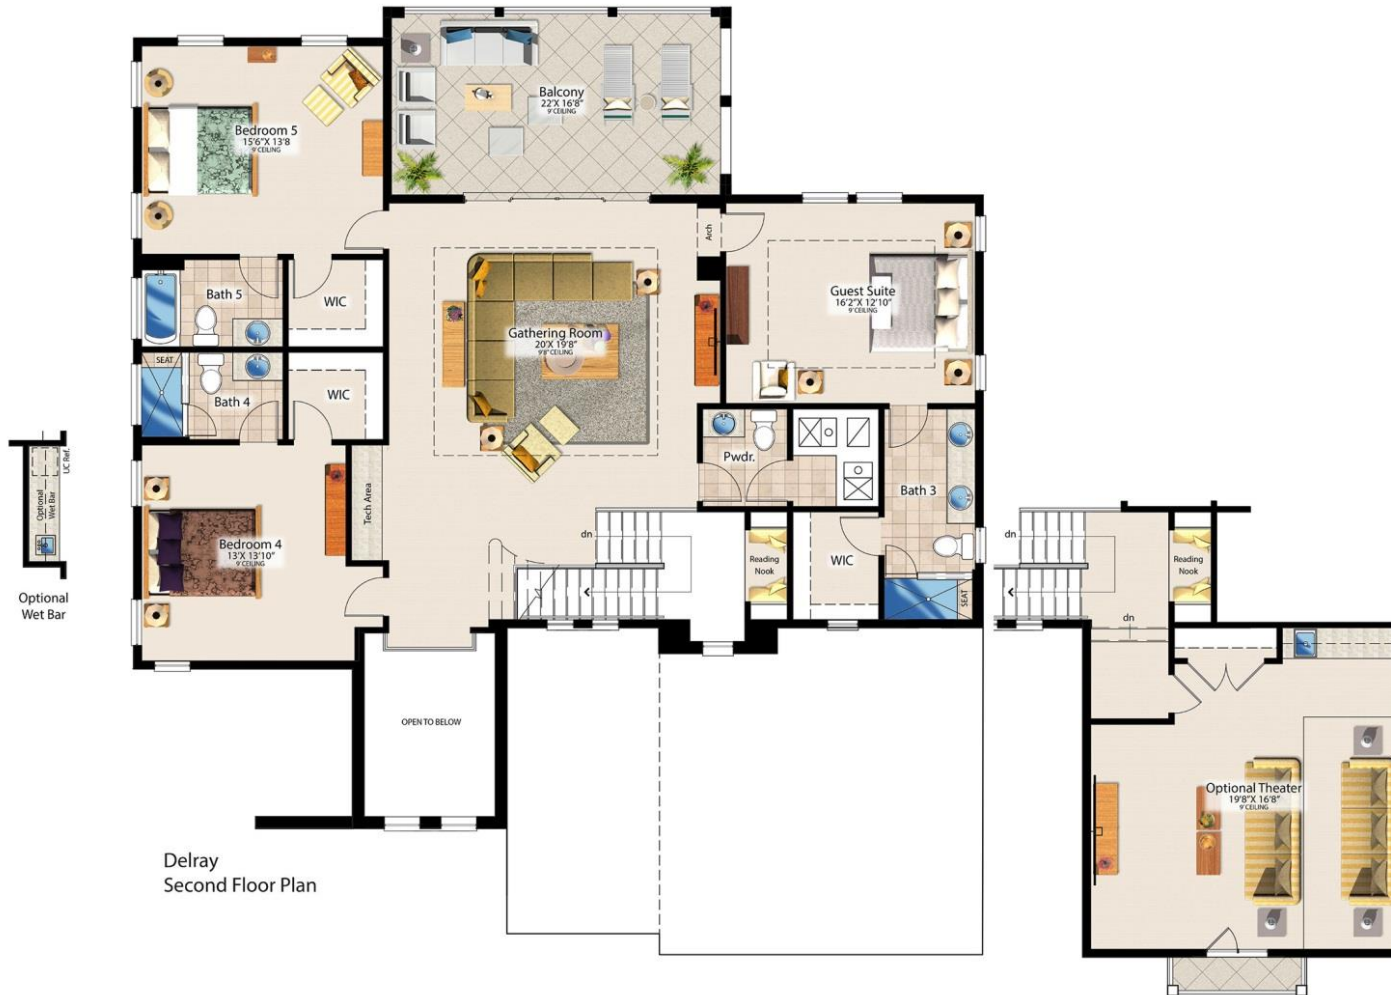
Balcony
22'X 16'8"
9'CEILING

Bedroom 5
15'6"X 13'8
9'CEILING

Bath 5

WIC

Gathering Room
20'X 19'8"
9'8"CEILING

Arch

Guest Suite
16'2"X 12'10"
9'CEILING

SEAT

Bath 4

WIC

Optional Wet Bar

U/C Ref.

Optional
Wet Bar

Tech Area

Pwdr.

Bath 3

Bedroom 4
13'X 13'10"
9'CEILING

dn

Reading Nook

WIC

SEAT

dn

Reading Nook

dn

OPEN TO BELOW

Optional Theater
19'8"X 16'8"
9'CEILING

Delray
Second Floor Plan